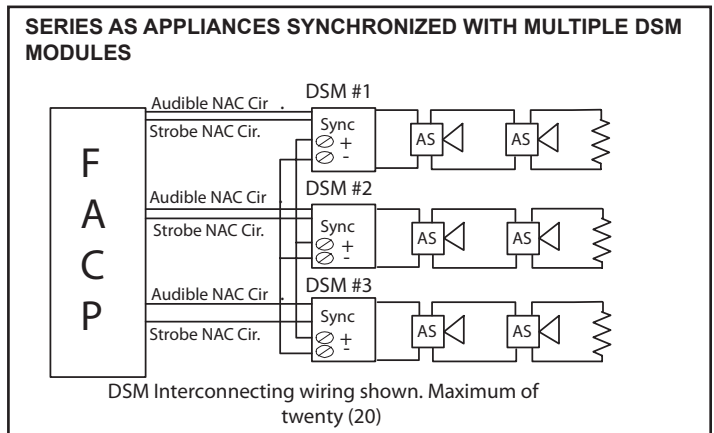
SERIES AS APPLIANCES SYNCHRONIZED WITH MULTIPLE DSM MODULES

F
A
C
P

Audible NAC Cir .
Strobe NAC Cir.
DSM #1
Sync
+
-
AS
AS

Audible NAC Cir .
Strobe NAC Cir.
DSM #2
Sync
+
-
AS
AS

Audible NAC Cir .
Strobe NAC Cir.
DSM #3
Sync
+
-
AS
AS

DSM Interconnecting wiring shown. Maximum of twenty (20)